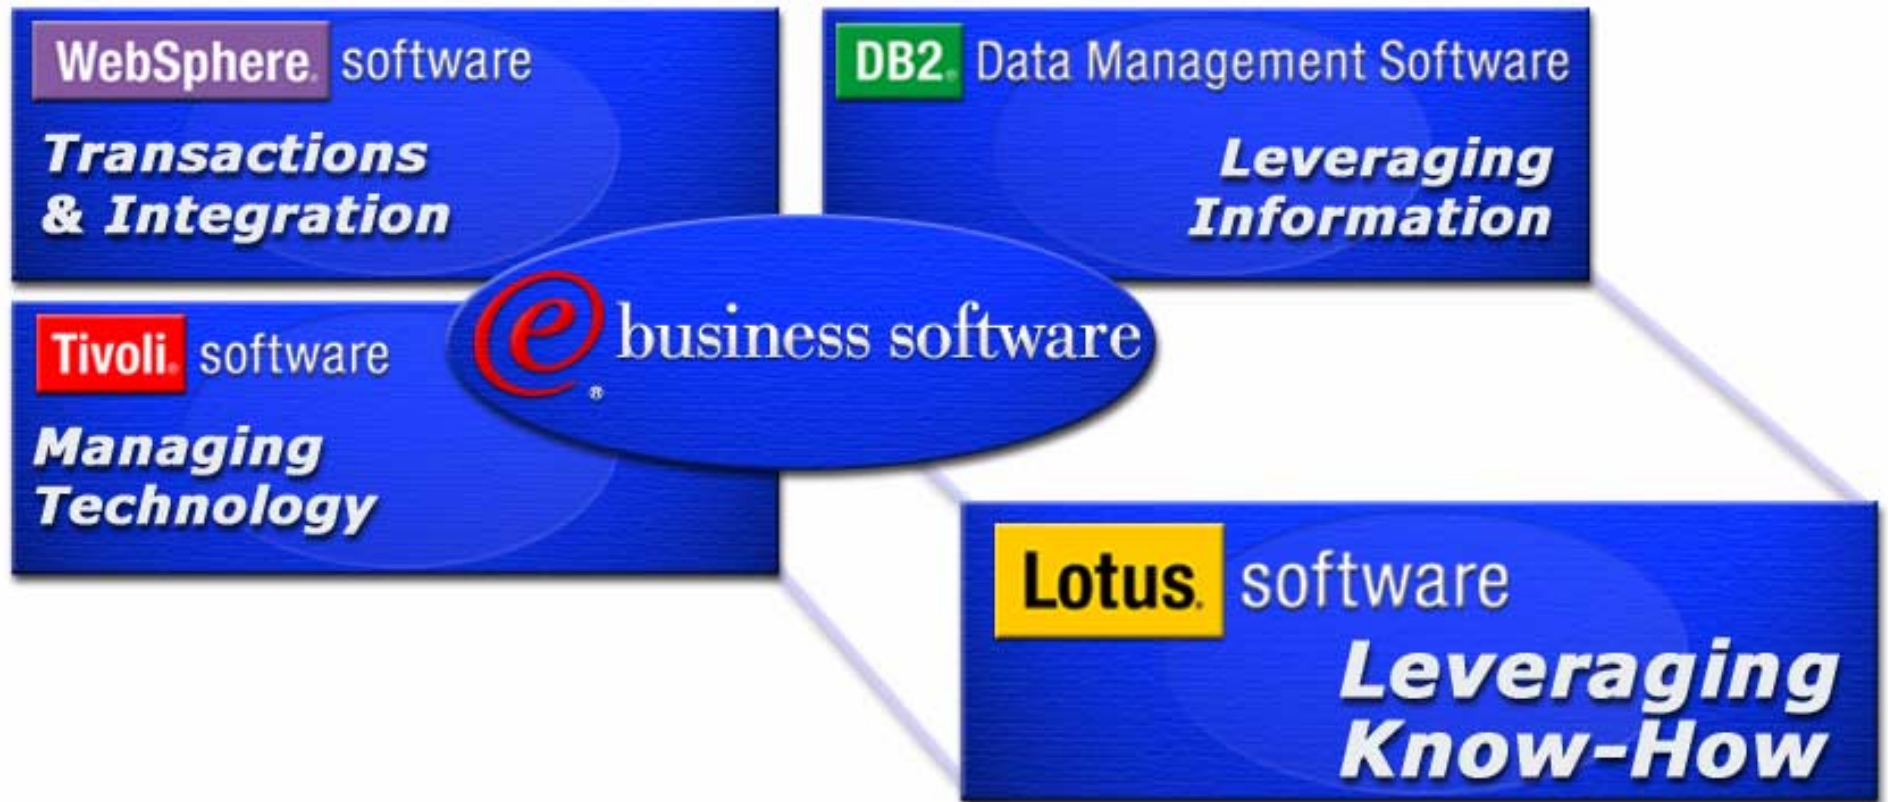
WebSphere. software

Transactions & Integration

DB2. Data Management Software

Leveraging Information

e® business software

Tivoli. software

Managing Technology

Lotus. software

Leveraging Know-How